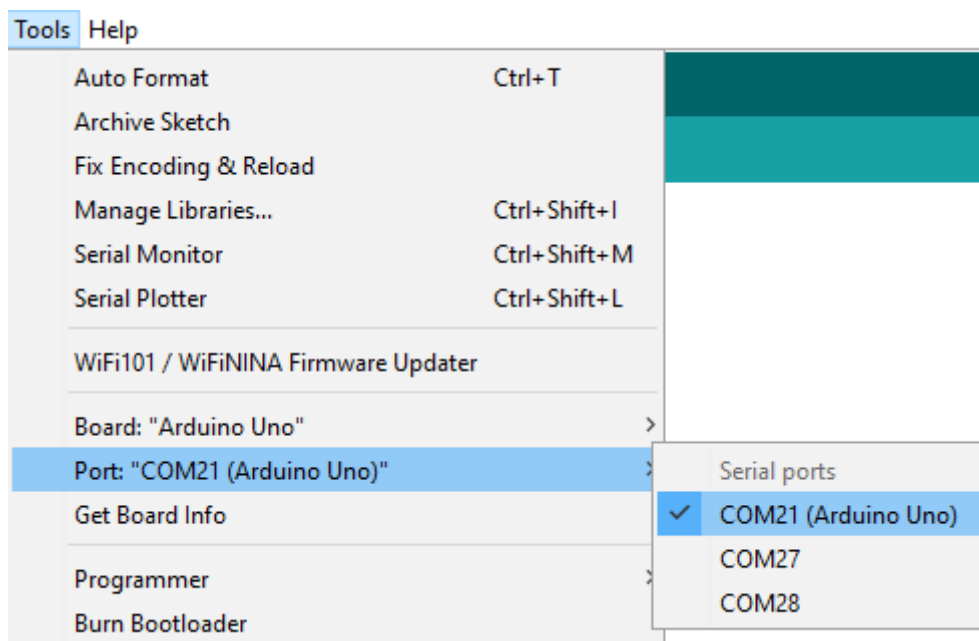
Tools Help

Auto Format Ctrl+T
Archive Sketch
Fix Encoding & Reload
Manage Libraries... Ctrl+Shift+I
Serial Monitor Ctrl+Shift+M
Serial Plotter Ctrl+Shift+L

WiFi101 / WiFiNINA Firmware Updater

Board: "Arduino Uno"
Port: "COM21 (Arduino Uno)"
Get Board Info

Programmer
Burn Bootloader

Serial ports
COM21 (Arduino Uno)
COM27
COM28